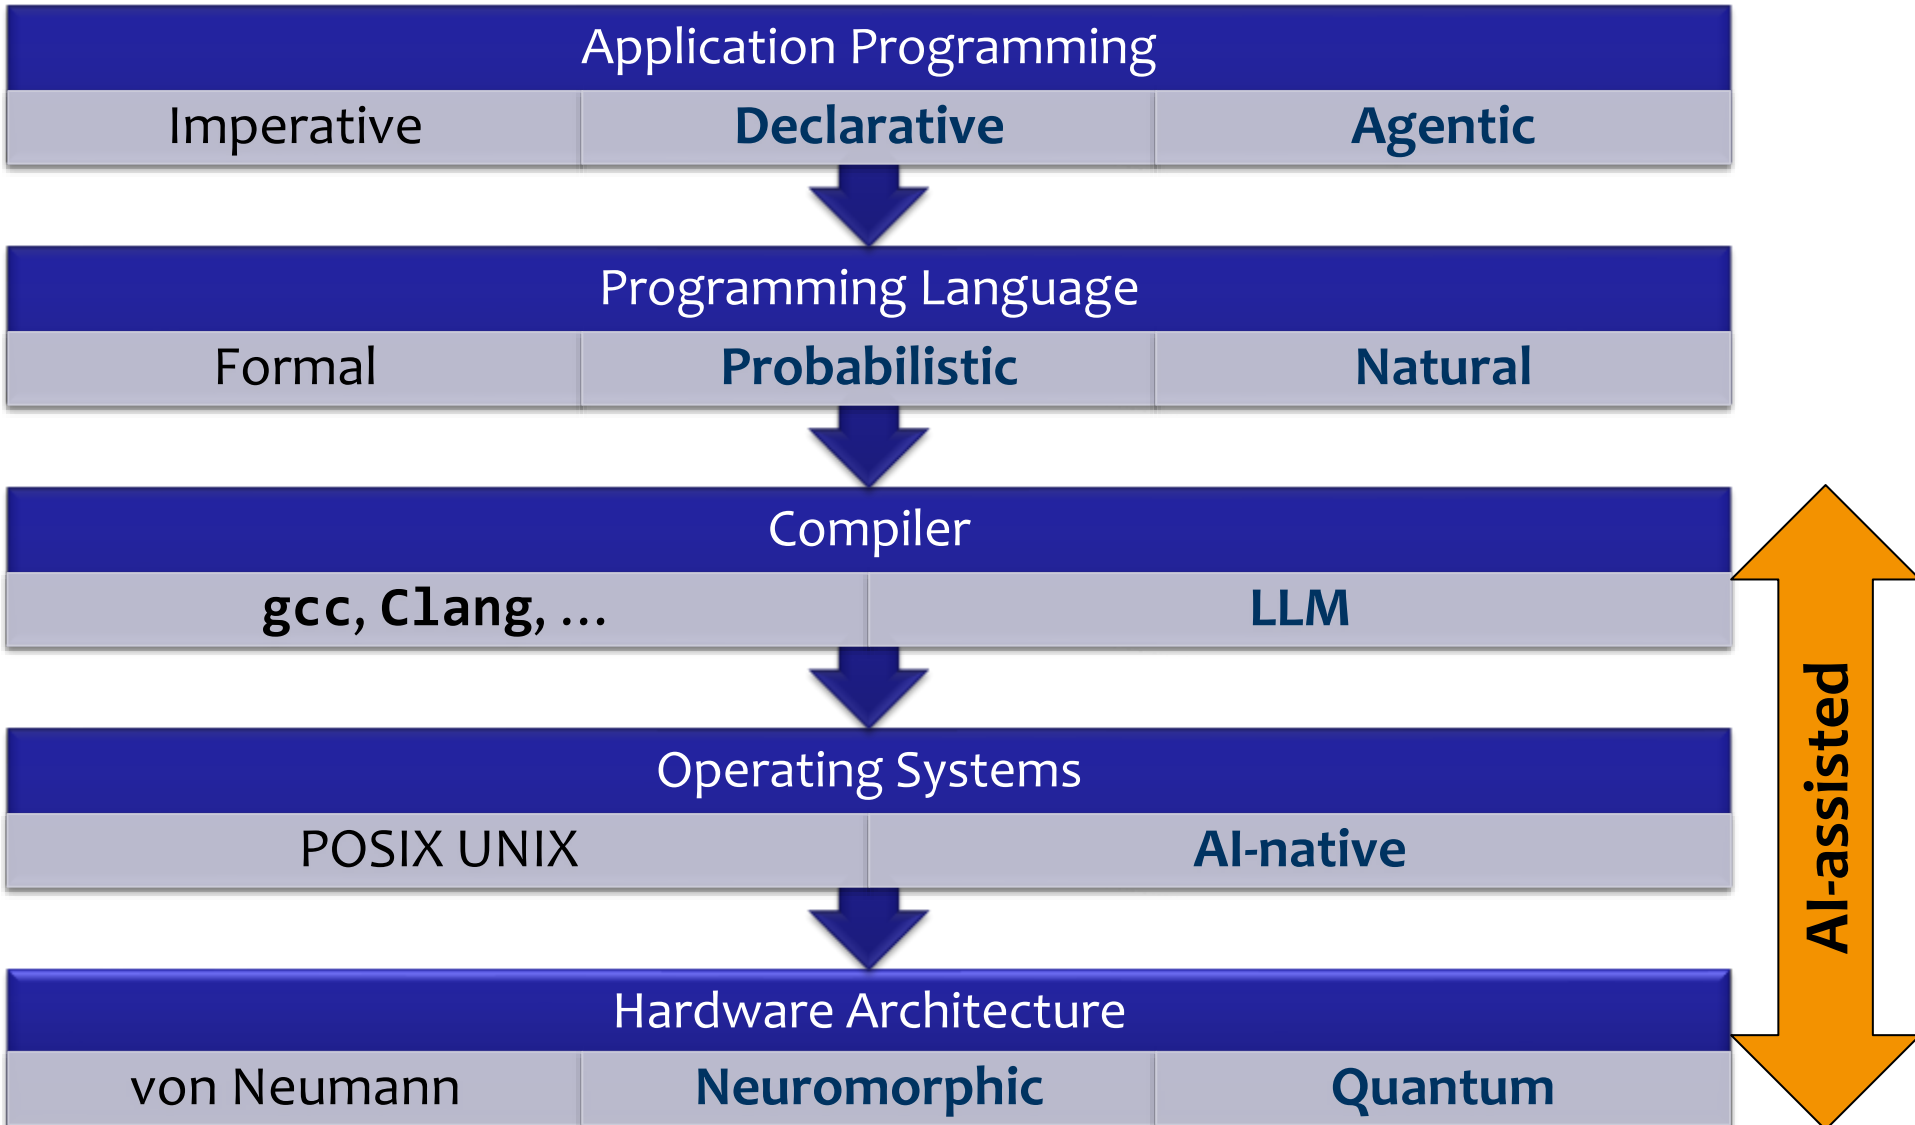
Application Programming

| Imperative | Declarative | Agentic |
|---|---|---|

Programming Language

| Formal | Probabilistic | Natural |
|---|---|---|

Compiler

| gcc, Clang, ... | LLM |
|---|---|

Operating Systems

| POSIX UNIX | AI-native |
|---|---|

Hardware Architecture

| von Neumann | Neuromorphic | Quantum |
|---|---|---|

AI-assisted